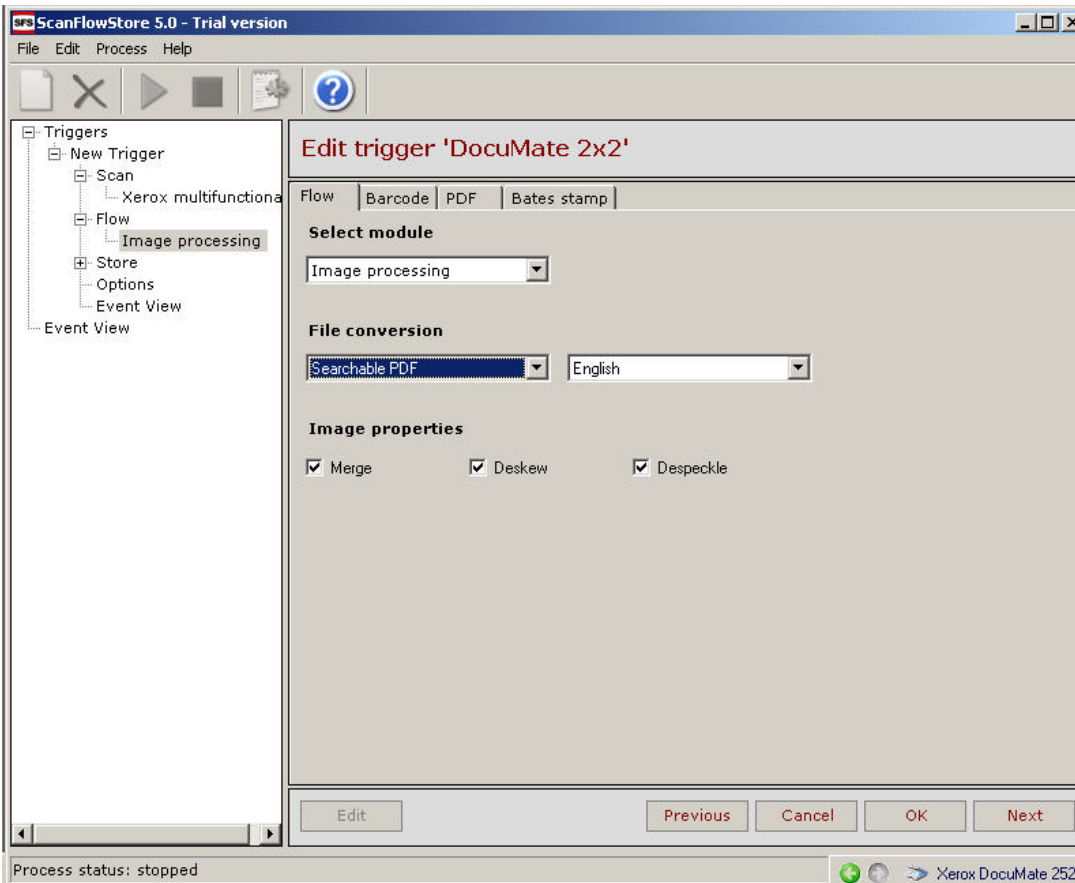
SFS ScanFlowStore 5.0 - Trial version

File Edit Process Help

Triggers
New Trigger
Scan
Xerox multifunctiona
Flow
Image processing
Store
Options
Event View
Event View

Edit trigger 'DocuMate 2x2'

Flow | Barcode | PDF | Bates stamp

Select module

Image processing

File conversion

Searchable PDF

English

Image properties

Merge

Deskew

Despeckle

Edit

Previous

Cancel

OK

Next

Process status: stopped

Xerox DocuMate 252